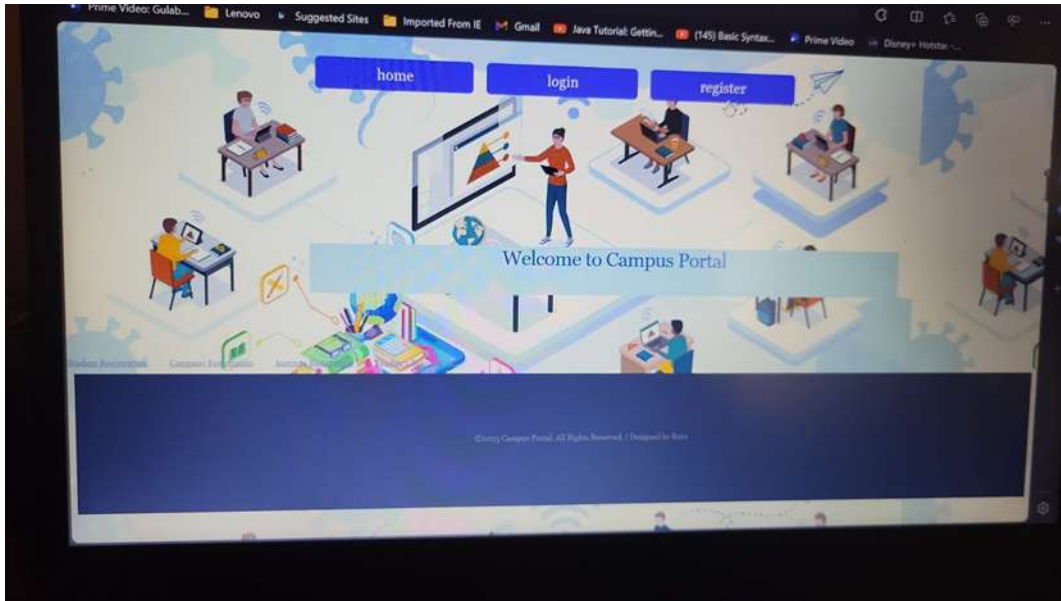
Prime Video: Gulab... Lenovo Suggested Sites Imported From IE Gmail Java Tutorial: Gettin... (145) Basic Syntax... Prime Video Disney+ Hotstar -...

home login register

Welcome to Campus Portal

Student Registration Company Registration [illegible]

©2023 Campus Portal. All Rights Reserved. | Designed by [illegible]